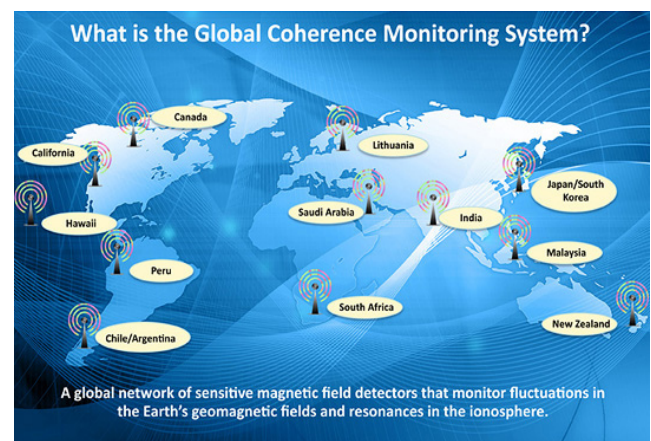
What is the Global Coherence Monitoring System?

Canada

California

Lithuania

Hawaii

Saudi Arabia

India

Japan/South Korea

Peru

Malaysia

South Africa

Chile/Argentina

New Zealand

A global network of sensitive magnetic field detectors that monitor fluctuations in the Earth's geomagnetic fields and resonances in the ionosphere.